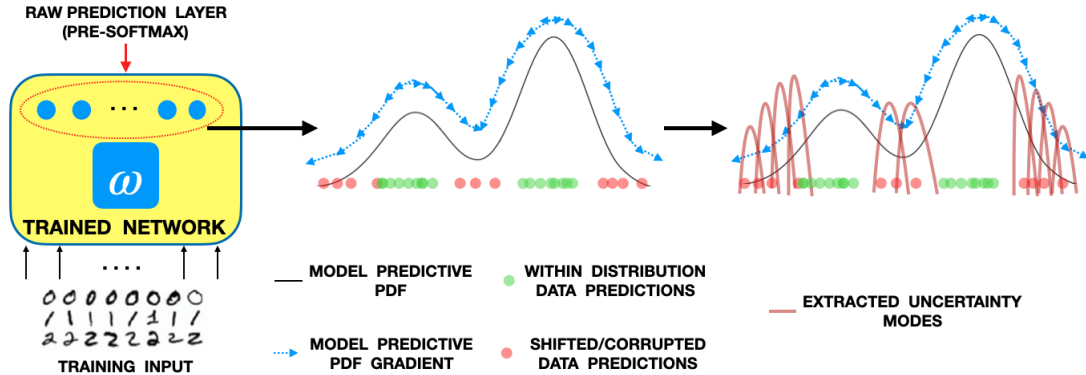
RAW PREDICTION LAYER
(PRE-SOFTMAX)

...

$\omega$

TRAINED NETWORK

....

0 0 0 0 0 0 0 0
1 / 1 1 1 1 1 1
2 2 2 2 2 2 2 2

TRAINING INPUT

MODEL PREDICTIVE PDF

MODEL PREDICTIVE PDF GRADIENT

WITHIN DISTRIBUTION DATA PREDICTIONS

SHIFTED/CORRUPTED DATA PREDICTIONS

EXTRACTED UNCERTAINTY MODES